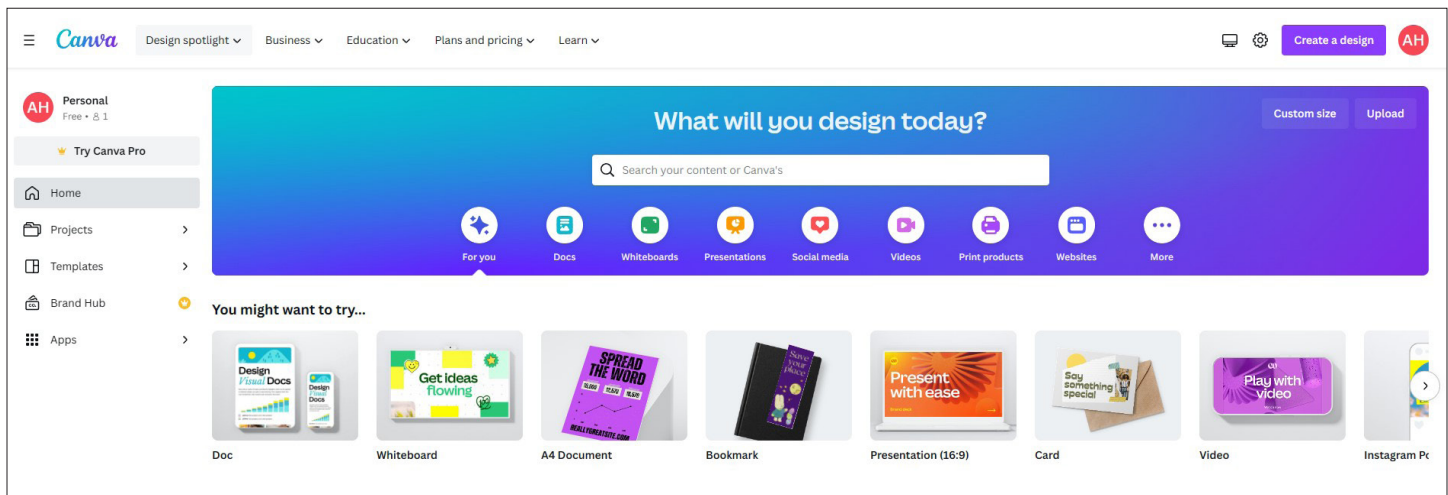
Canva
Design spotlight
Business
Education
Plans and pricing
Learn
Create a design
AH

AH
Personal
Free • 1
Try Canva Pro
Home
Projects
Templates
Brand Hub
Apps

What will you design today?
Custom size
Upload
Search your content or Canva's
For you
Docs
Whiteboards
Presentations
Social media
Videos
Print products
Websites
More

You might want to try...
Design Visual Docs
Design Docs
Get ideas flowing
SPREAD THE WORD
Save your place
Present with ease
Say something special
Play with video
Doc
Whiteboard
A4 Document
Bookmark
Presentation (16:9)
Card
Video
Instagram Po